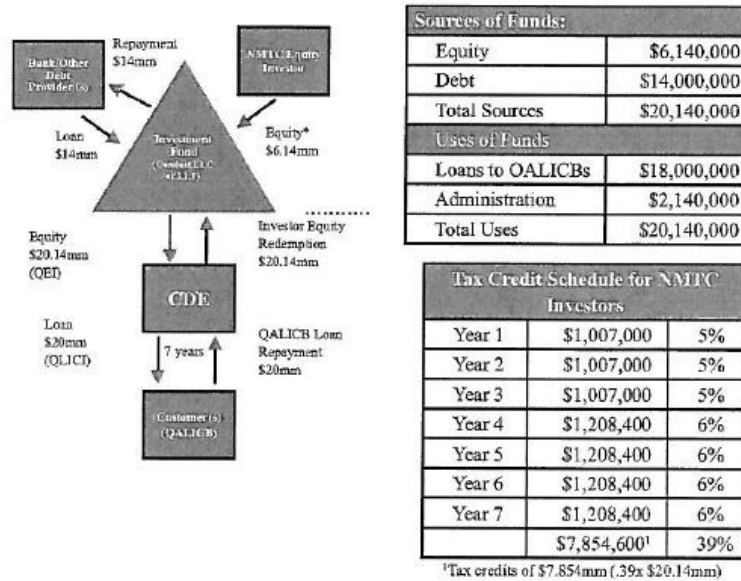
Bank/Other Debt Provider (s)

Repayment $14mm

NMTC Equity Investor

Loan $14mm

Investment Fund (Conduit LLC (CLLC))

Equity* $6.14mm

Equity $20.14mm (QEI)

Investor Equity Redemption $20.14mm

CDE

Loan $20mm (QLICI)

7 years

QALICB Loan Repayment $20mm

Customer(s) (QALICB)

| Sources of Funds: | |
|---|---|
| Equity | $6,140,000 |
| Debt | $14,000,000 |
| Total Sources | $20,140,000 |
| Uses of Funds | |
| Loans to OALICBs | $18,000,000 |
| Administration | $2,140,000 |
| Total Uses | $20,140,000 |

| Tax Credit Schedule for NMTC Investors | | |
|---|---|---|
| Year 1 | $1,007,000 | 5% |
| Year 2 | $1,007,000 | 5% |
| Year 3 | $1,007,000 | 5% |
| Year 4 | $1,208,400 | 6% |
| Year 5 | $1,208,400 | 6% |
| Year 6 | $1,208,400 | 6% |
| Year 7 | $1,208,400 | 6% |
| | $7,854,600$^1$ | 39% |

$^1$Tax credits of $7.854mm (.39x $20.14mm)